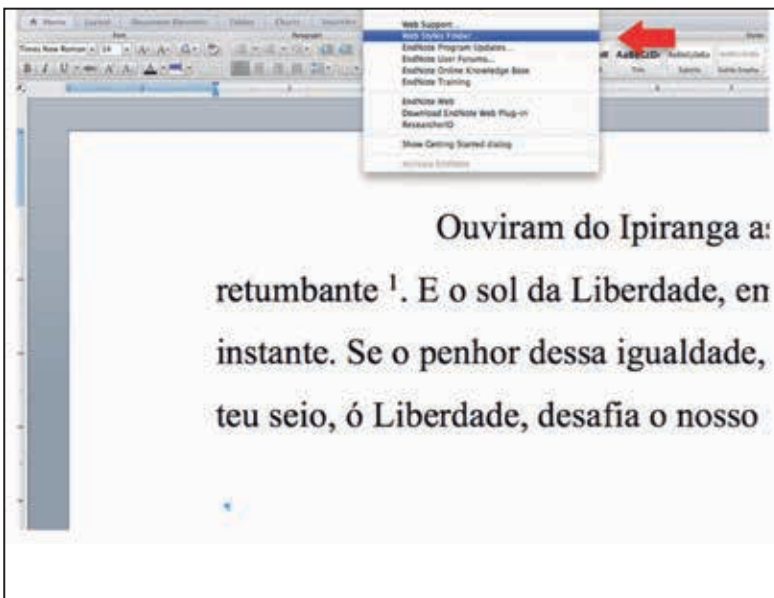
Home Layout Document Elements Tables Charts SmartArt

Font Paragraph Styles

Times New Roman 14

Web Support
Web Styles Finder
EndNote Program Updates...
EndNote User Forums...
EndNote Online Knowledge Base
EndNote Training

EndNote Web
Download EndNote Web Plug-in
ResearcherID

Show Getting Started dialog

Activate EndNote

AaBbCcDc

Title Subtitle Subtle Emphasis

Ouviram do Ipiranga as

retumbante $^1$. E o sol da Liberdade, em

instante. Se o penhor dessa igualdade,

teu seio, ó Liberdade, desafia o nosso